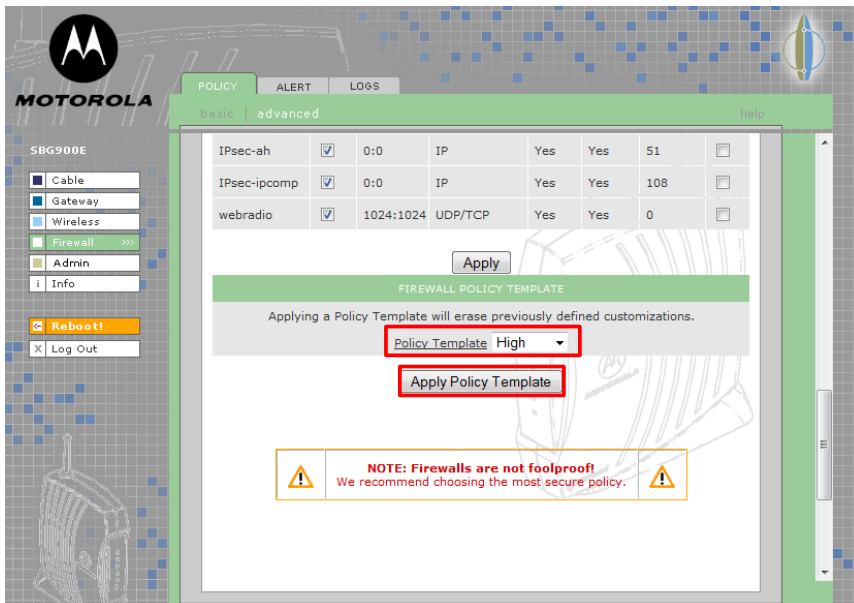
MOTOROLA

POLICY ALERT LOGS

basic | advanced help

SBG900E

Cable
Gateway
Wireless
Firewall >>>
Admin
i Info

Reboot!
Log Out

| IPsec-ah | ☑ | 0:0 | IP | Yes | Yes | 51 | ☐ |
|---|---|---|---|---|---|---|---|
| IPsec-ipcomp | ☑ | 0:0 | IP | Yes | Yes | 108 | ☐ |
| webradio | ☑ | 1024:1024 | UDP/TCP | Yes | Yes | 0 | ☐ |

Apply

FIREWALL POLICY TEMPLATE

Applying a Policy Template will erase previously defined customizations.

Policy Template High

Apply Policy Template

NOTE: Firewalls are not foolproof!
We recommend choosing the most secure policy.